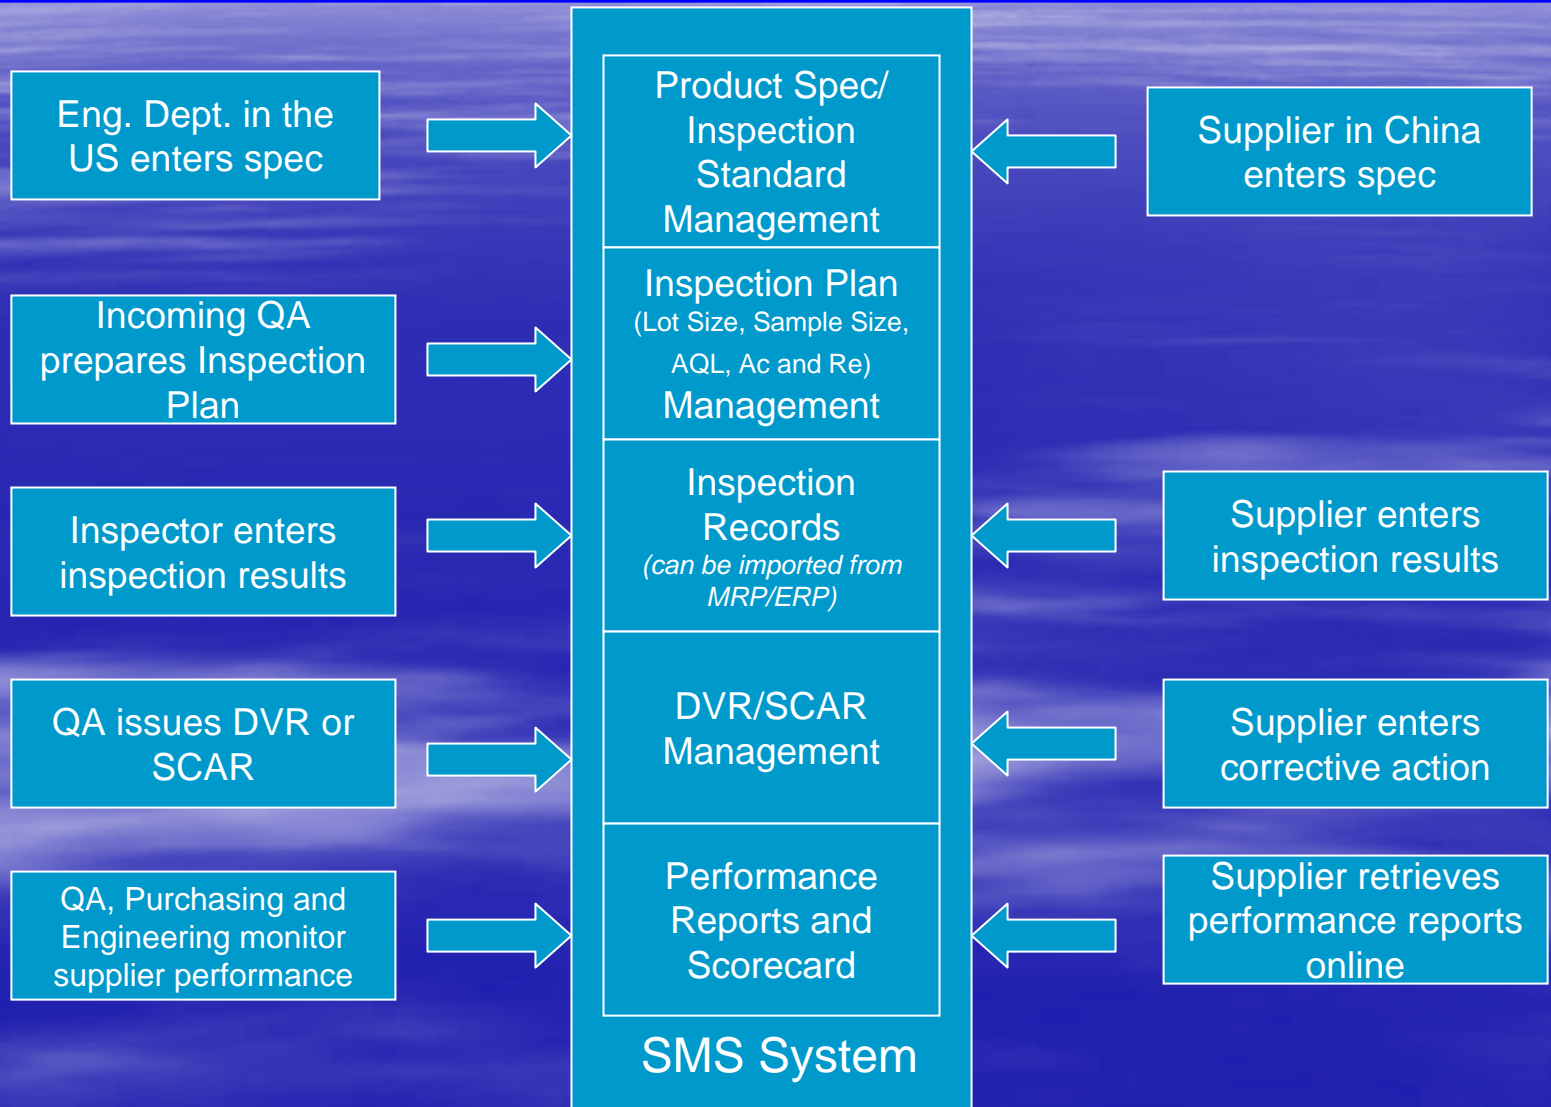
Eng. Dept. in the US enters spec

Product Spec/ Inspection Standard Management

Supplier in China enters spec

Incoming QA prepares Inspection Plan

Inspection Plan (Lot Size, Sample Size, AQL, Ac and Re) Management

Inspector enters inspection results

Inspection Records (can be imported from MRP/ERP)

Supplier enters inspection results

QA issues DVR or SCAR

DVR/SCAR Management

Supplier enters corrective action

QA, Purchasing and Engineering monitor supplier performance

Performance Reports and Scorecard

Supplier retrieves performance reports online

SMS System